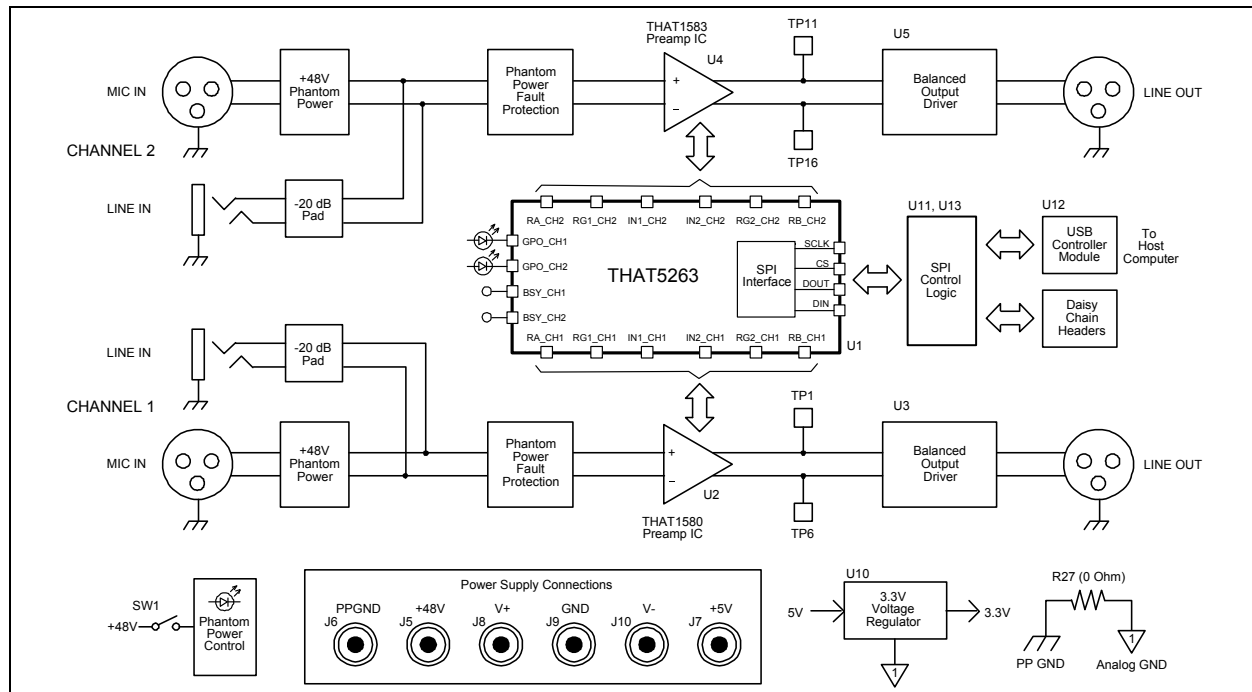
THAT1583
Preamp IC

TP11

U5

MIC IN

+48V
Phantom
Power

Phantom
Power
Fault
Protection

U4

+

–

Balanced
Output
Driver

LINE OUT

CHANNEL 2

TP16

LINE IN

-20 dB
Pad

RA_CH2 RG1_CH2 IN1_CH2 IN2_CH2 RG2_CH2 RB_CH2

GPO_CH1

GPO_CH2

BSY_CH1

BSY_CH2

THAT5263

SPI
Interface

SCLK
CS
DOUT
DIN

U11, U13

SPI
Control
Logic

U12

USB
Controller
Module

To
Host
Computer

Daisy
Chain
Headers

RA_CH1 RG1_CH1 IN1_CH1 IN2_CH1 RG2_CH1 RB_CH1

U1

LINE IN

-20 dB
Pad

CHANNEL 1

TP1

U3

MIC IN

+48V
Phantom
Power

Phantom
Power
Fault
Protection

+

–

U2

Balanced
Output
Driver

LINE OUT

THAT1580
Preamp IC

TP6

SW1

+48V

Phantom
Power
Control

Power Supply Connections

PPGND
J6

+48V
J5

V+
J8

GND
J9

V-
J10

+5V
J7

U10

5V

3.3V
Voltage
Regulator

3.3V

1

R27 (0 Ohm)

PP GND

1

Analog GND